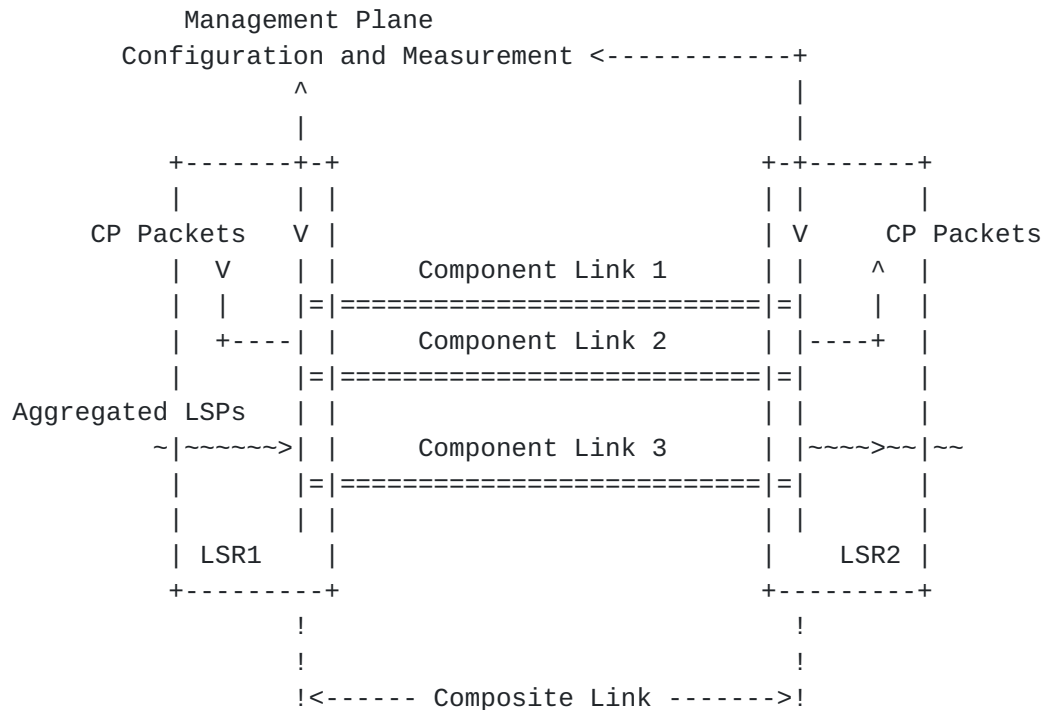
Management Plane
Configuration and Measurement <------------+
^ |
| |
+-------+-+ +-+-------+
| | | | | |
CP Packets V | | V CP Packets
| V | | Component Link 1 | | ^ |
| | |=|===========================|=| | |
| +----| | Component Link 2 | |----+ |
| |=|===========================|=| |
Aggregated LSPs | | | | |
~|~~~~~~>| | Component Link 3 | |~~~~>~~|~~
| |=|===========================|=| |
| | | | | |
| LSR1 | | LSR2 |
+---------+ +---------+
! !
! !
!<------ Composite Link ------->!